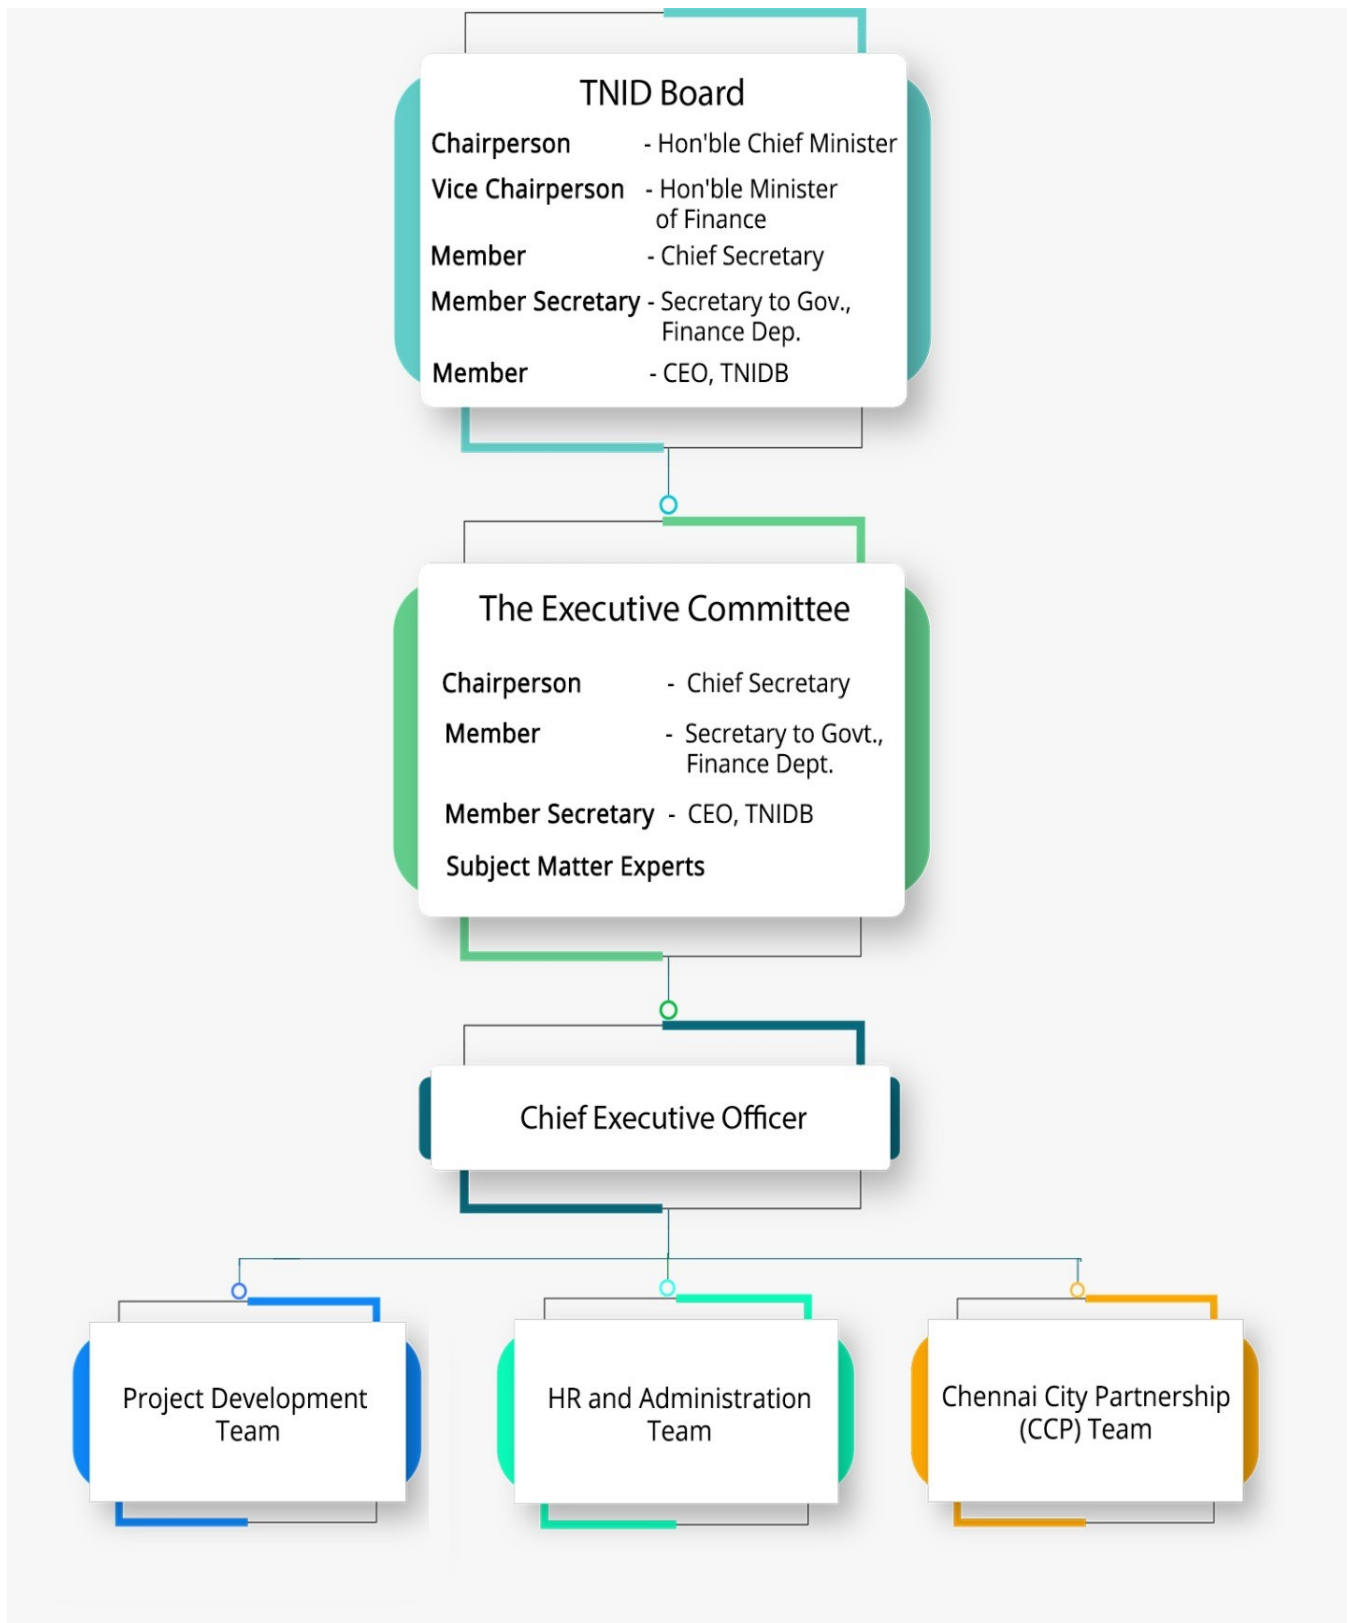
TNID Board

Chairperson - Hon'ble Chief Minister

Vice Chairperson - Hon'ble Minister of Finance

Member - Chief Secretary

Member Secretary - Secretary to Gov., Finance Dep.

Member - CEO, TNIDB

The Executive Committee

Chairperson - Chief Secretary

Member - Secretary to Govt., Finance Dept.

Member Secretary - CEO, TNIDB

Subject Matter Experts

Chief Executive Officer

Project Development Team

HR and Administration Team

Chennai City Partnership (CCP) Team